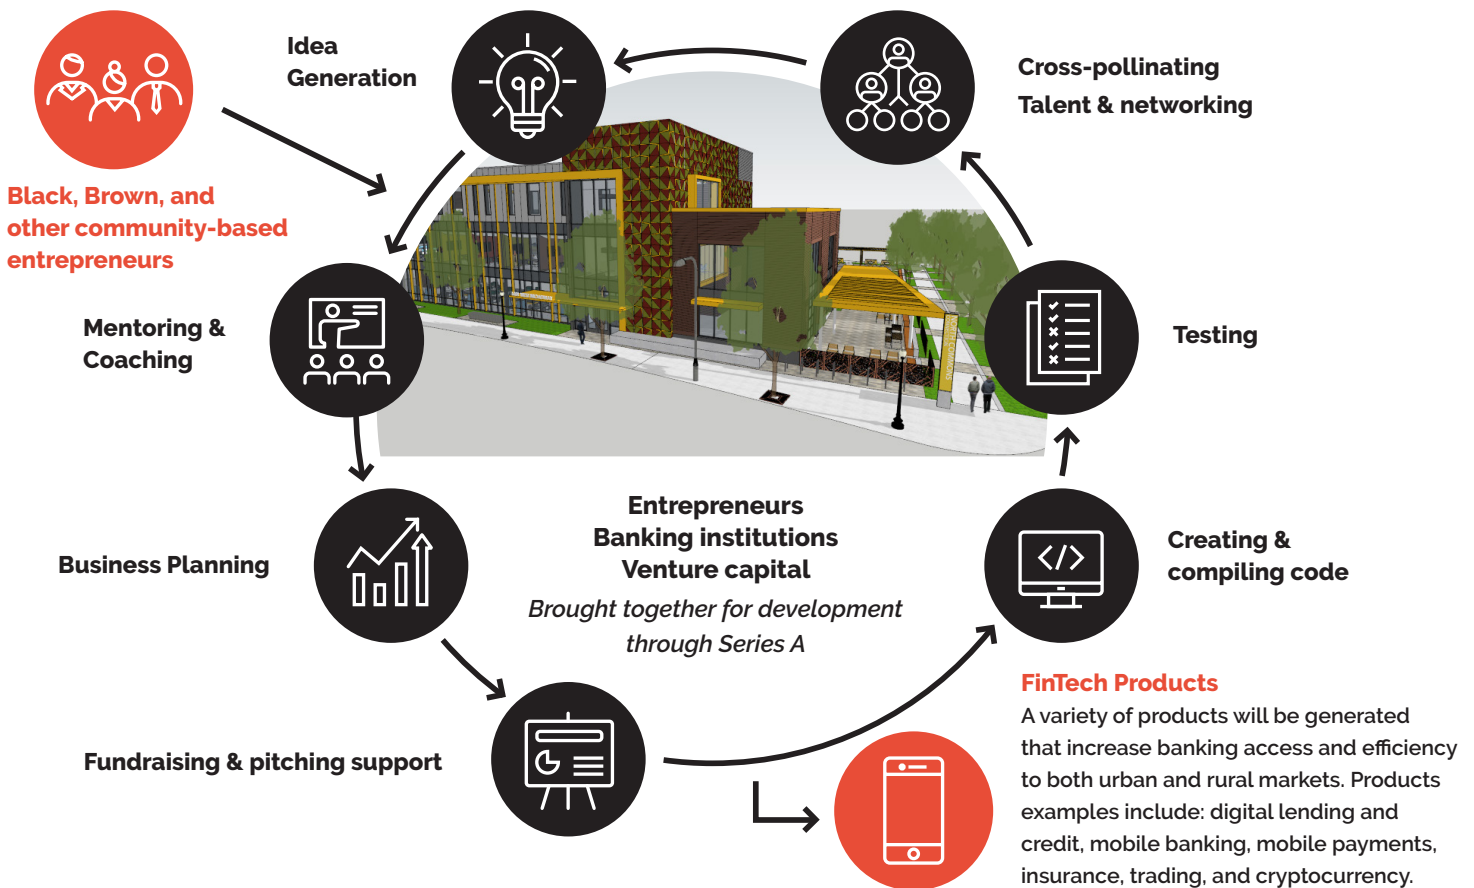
Idea Generation

Cross-pollinating Talent & networking

Black, Brown, and other community-based entrepreneurs

Mentoring & Coaching

Testing

Business Planning

Entrepreneurs
Banking institutions
Venture capital

*Brought together for development through Series A*

Creating & compiling code

Fundraising & pitching support

FinTech Products
A variety of products will be generated that increase banking access and efficiency to both urban and rural markets. Products examples include: digital lending and credit, mobile banking, mobile payments, insurance, trading, and cryptocurrency.